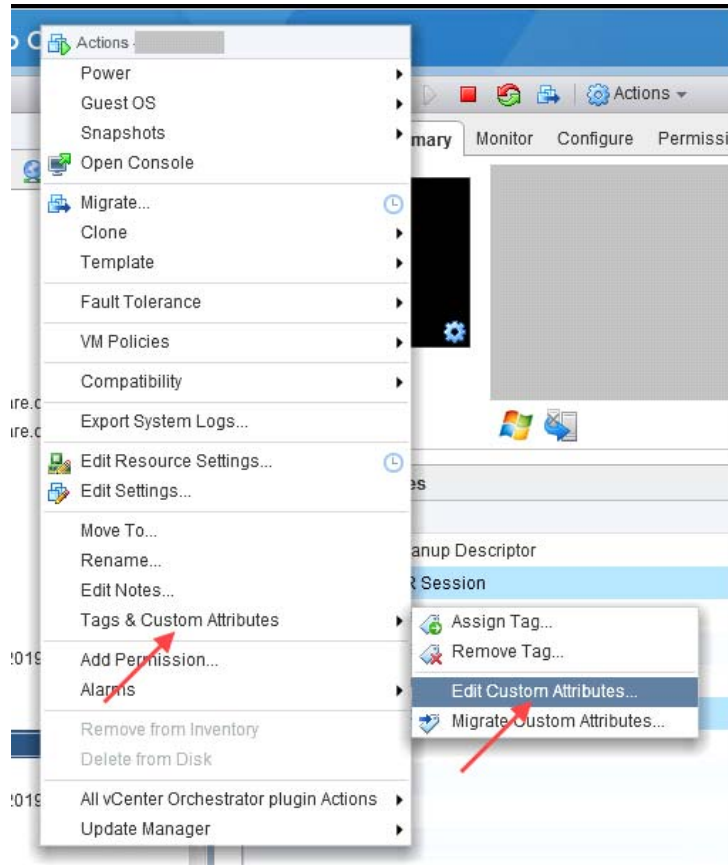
Actions - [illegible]
Power
Guest OS
Snapshots
Open Console
Migrate...
Clone
Template
Fault Tolerance
VM Policies
Compatibility
Export System Logs...
Edit Resource Settings...
Edit Settings...
Move To...
Rename...
Edit Notes...
Tags & Custom Attributes
Add Permission...
Alarms
Remove from Inventory
Delete from Disk
All vCenter Orchestrator plugin Actions
Update Manager

Actions
mary Monitor Configure Permissi
es
anup Descriptor
R Session

Assign Tag...
Remove Tag...
Edit Custom Attributes...
Migrate Custom Attributes...

re.c
re.c
2019
2019